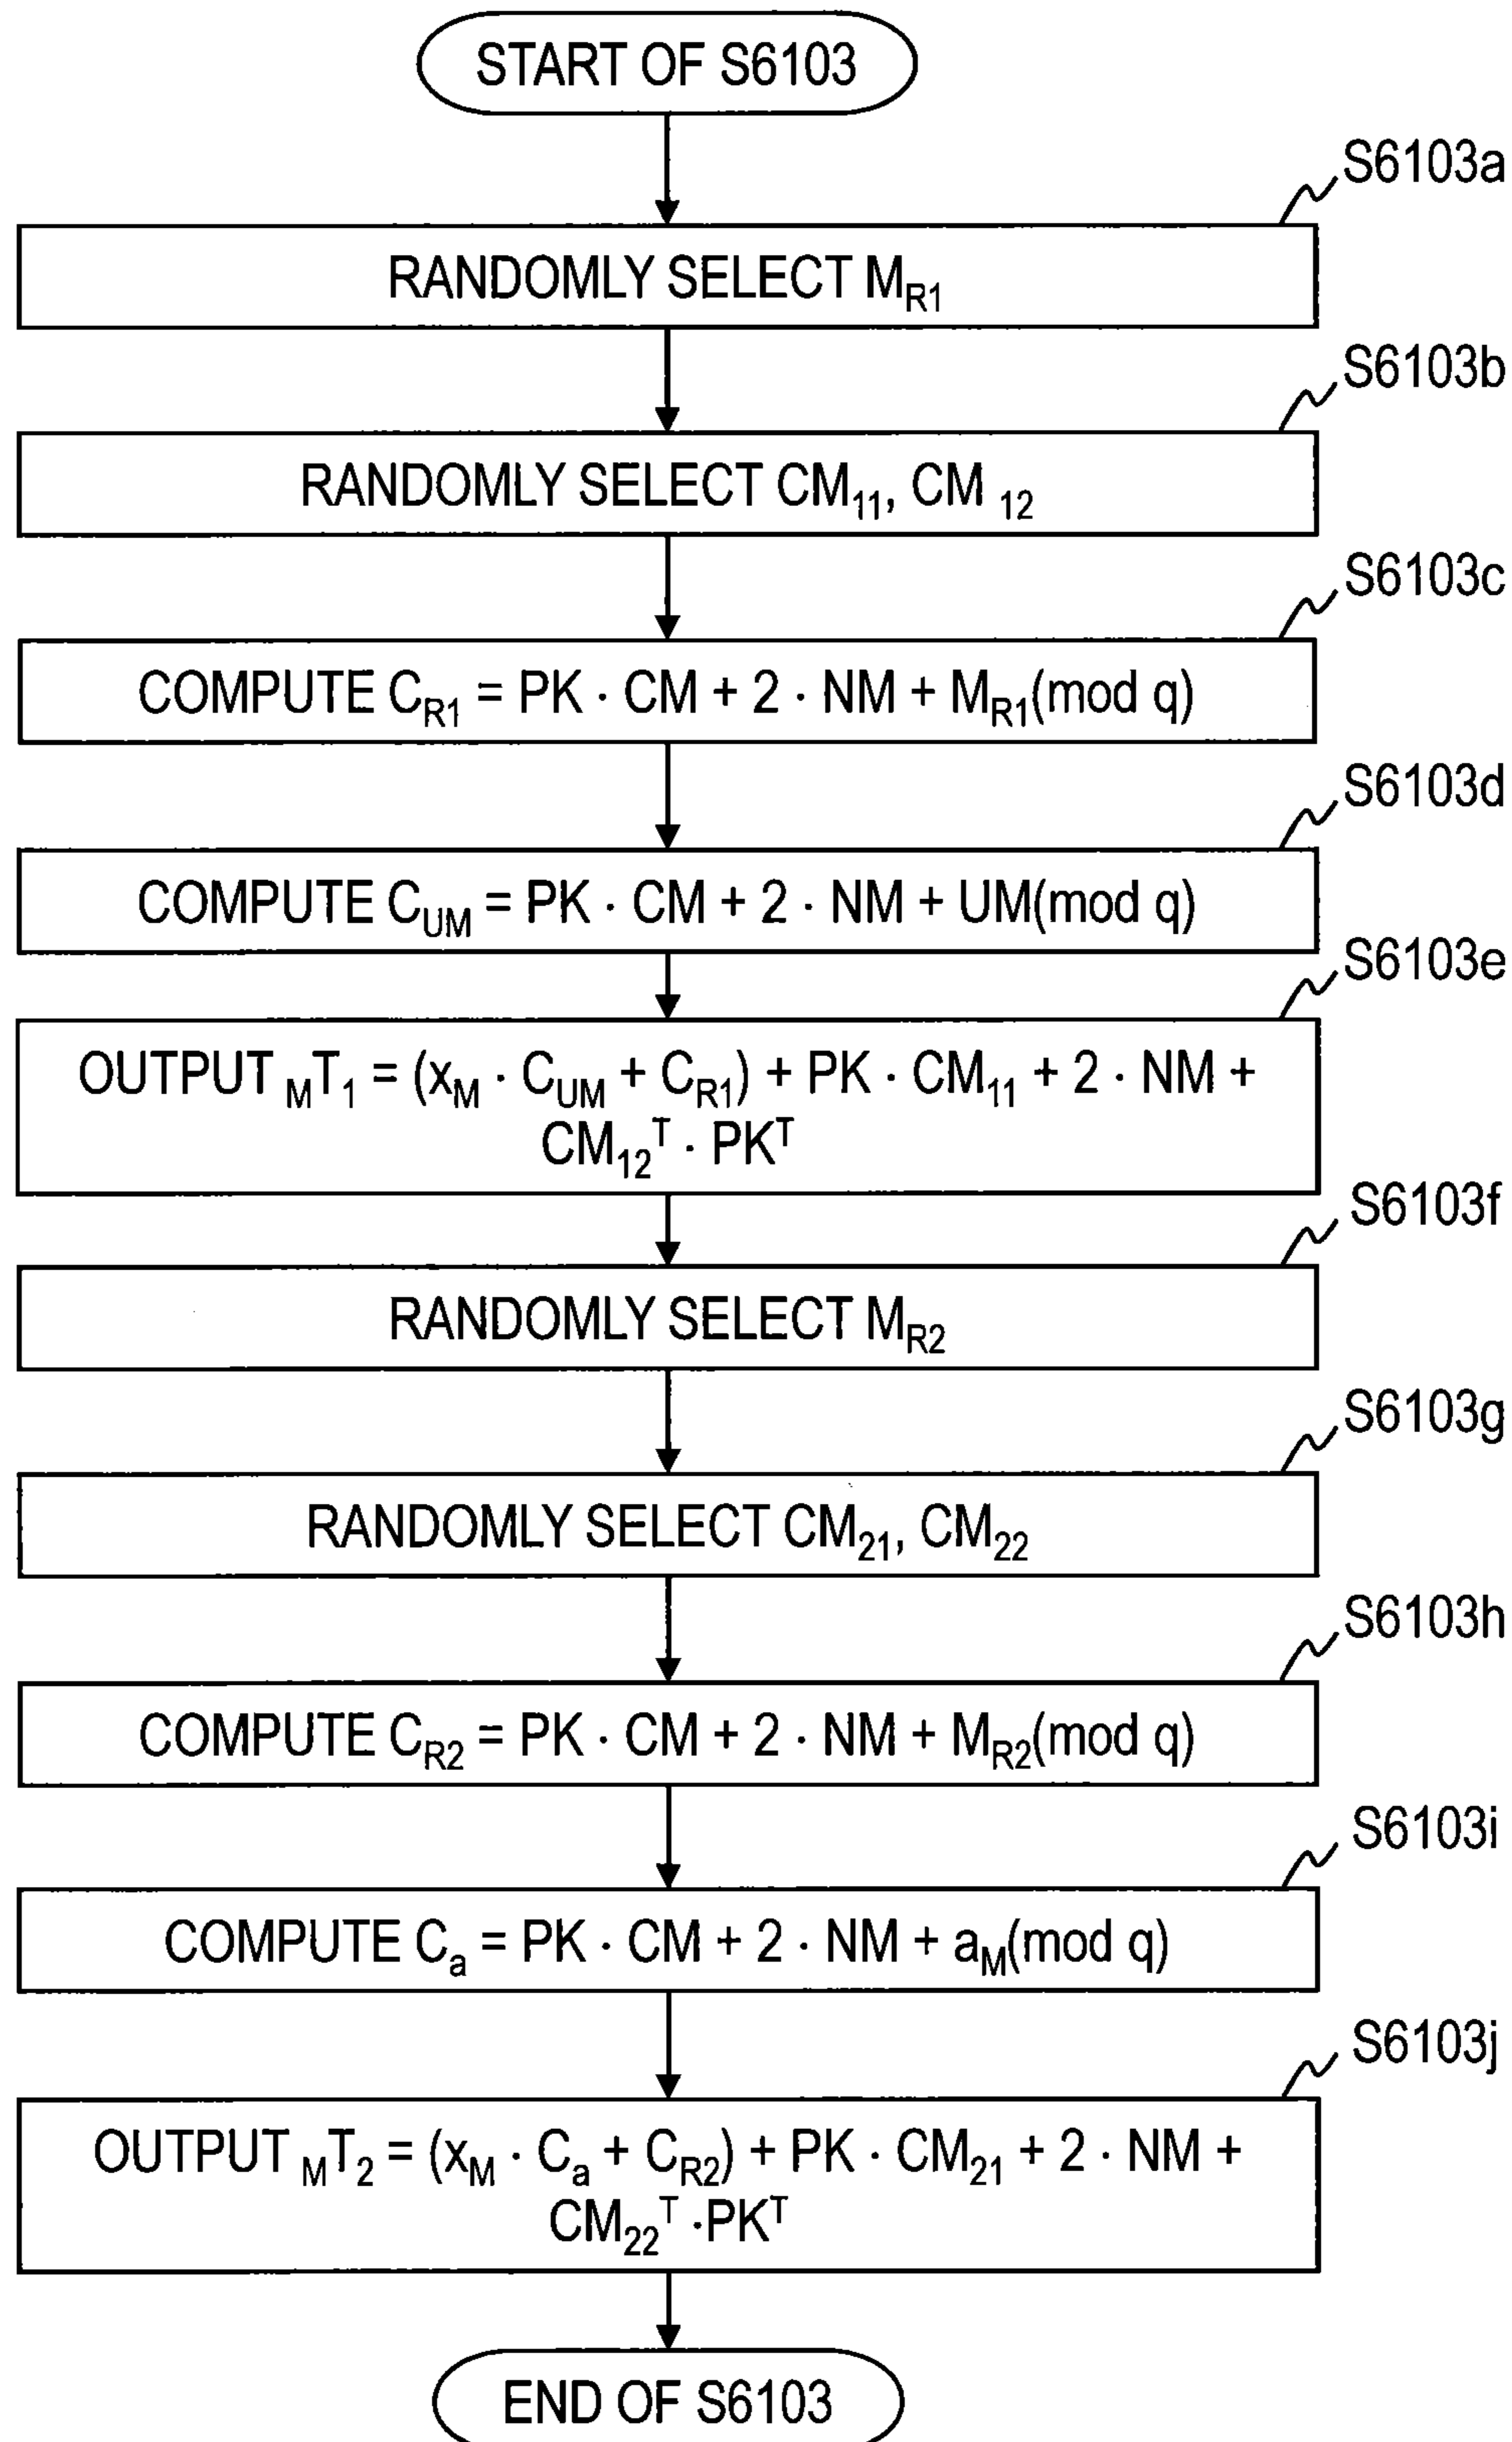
START OF S6103

S6103a

RANDOMLY SELECT $M_{R1}$

S6103b

RANDOMLY SELECT $CM_{11}$, $CM_{12}$

S6103c

COMPUTE $C_{R1} = PK \cdot CM + 2 \cdot NM + M_{R1} (\text{mod } q)$

S6103d

COMPUTE $C_{UM} = PK \cdot CM + 2 \cdot NM + UM (\text{mod } q)$

S6103e

OUTPUT ${}_{M}T_{1} = (x_{M} \cdot C_{UM} + C_{R1}) + PK \cdot CM_{11} + 2 \cdot NM + CM_{12}^{T} \cdot PK^{T}$

S6103f

RANDOMLY SELECT $M_{R2}$

S6103g

RANDOMLY SELECT $CM_{21}$, $CM_{22}$

S6103h

COMPUTE $C_{R2} = PK \cdot CM + 2 \cdot NM + M_{R2} (\text{mod } q)$

S6103i

COMPUTE $C_{a} = PK \cdot CM + 2 \cdot NM + a_{M} (\text{mod } q)$

S6103j

OUTPUT ${}_{M}T_{2} = (x_{M} \cdot C_{a} + C_{R2}) + PK \cdot CM_{21} + 2 \cdot NM + CM_{22}^{T} \cdot PK^{T}$

END OF S6103